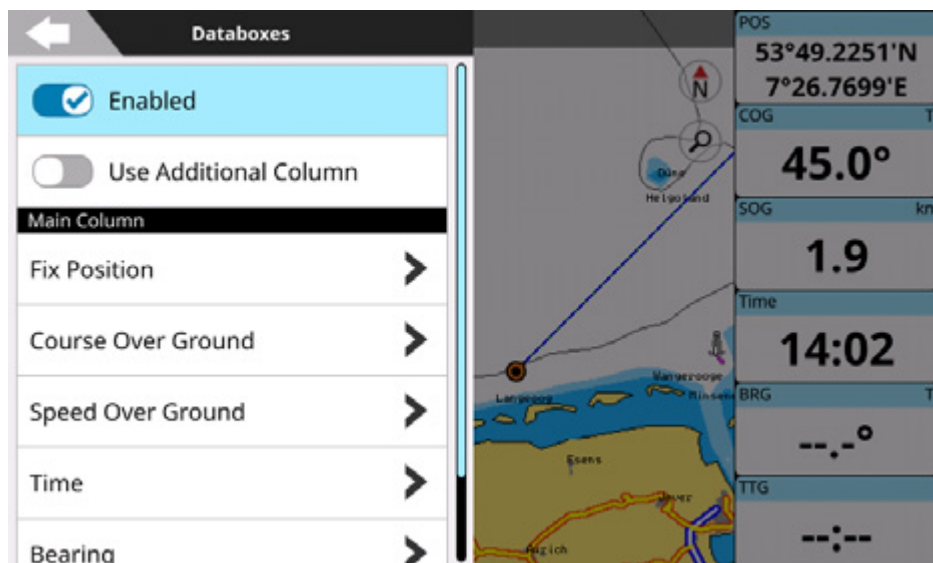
Databoxes

Enabled

Use Additional Column

Main Column

Fix Position

Course Over Ground

Speed Over Ground

Time

Bearing

N

Düne
Helgoland

Langeoog
Wangerooge
Minsen
Esens
Jever
Aurich

POS
53°49.2251'N
7°26.7699'E

COG T
45.0°

SOG kn
1.9

Time
14:02

BRG T
--.-°

TTG
--:--